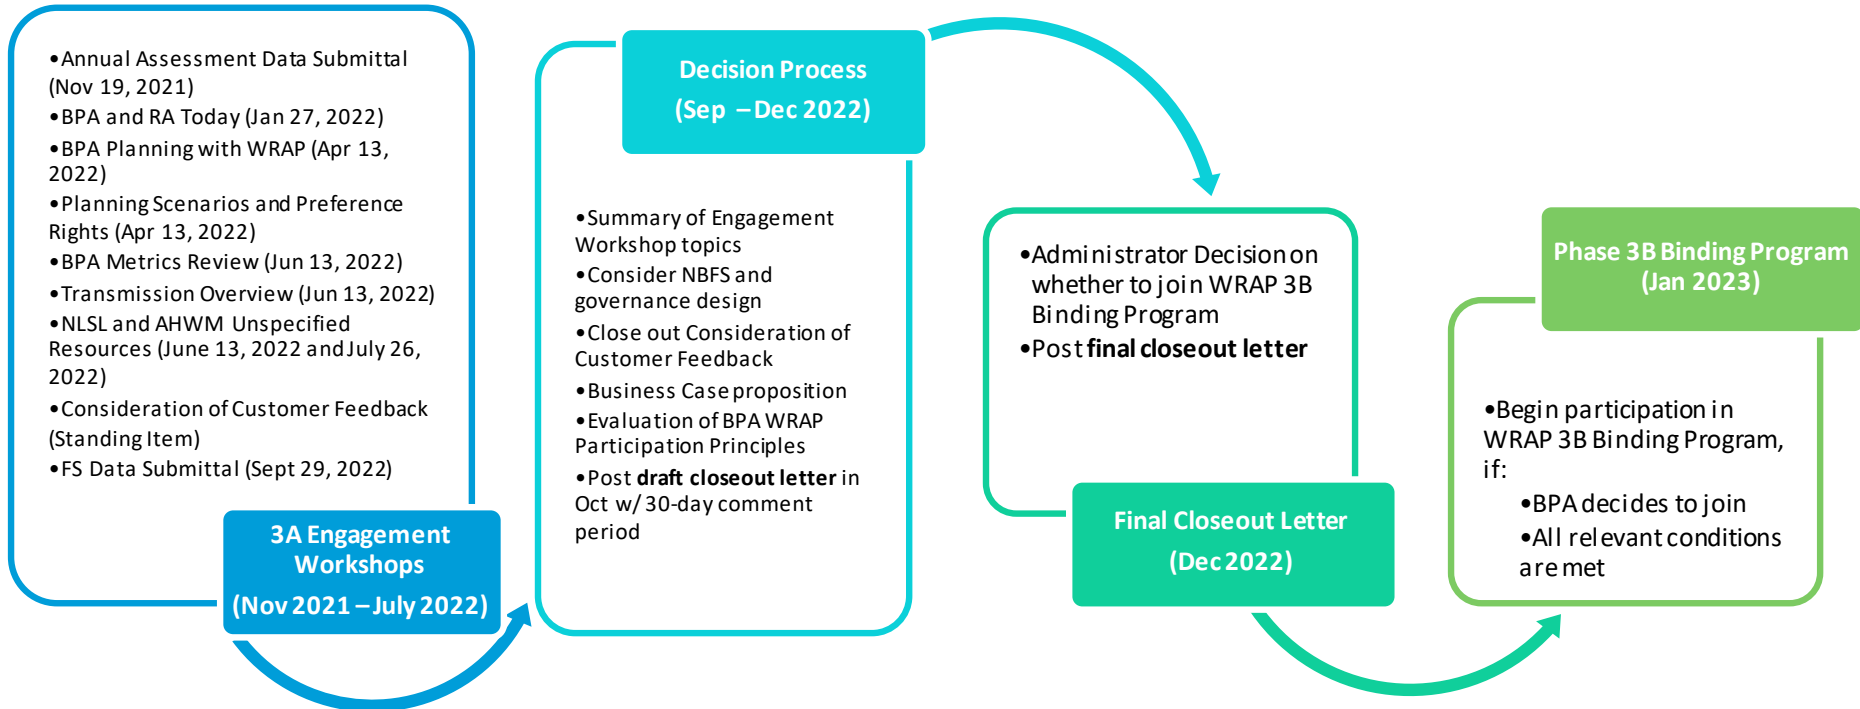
•Annual Assessment Data Submittal (Nov 19, 2021)
•BPA and RA Today (Jan 27, 2022)
•BPA Planning with WRAP (Apr 13, 2022)
•Planning Scenarios and Preference Rights (Apr 13, 2022)
•BPA Metrics Review (Jun 13, 2022)
•Transmission Overview (Jun 13, 2022)
•NLSL and AHWM Unspecified Resources (June 13, 2022 and July 26, 2022)
•Consideration of Customer Feedback (Standing Item)
•FS Data Submittal (Sept 29, 2022)

3A Engagement Workshops
(Nov 2021 – July 2022)

Decision Process
(Sep – Dec 2022)

•Summary of Engagement Workshop topics
•Consider NBFS and governance design
•Close out Consideration of Customer Feedback
•Business Case proposition
•Evaluation of BPA WRAP Participation Principles
•Post **draft closeout letter** in Oct w/ 30-day comment period

•Administrator Decision on whether to join WRAP 3B Binding Program
•Post **final closeout letter**

Final Closeout Letter
(Dec 2022)

Phase 3B Binding Program
(Jan 2023)

•Begin participation in WRAP 3B Binding Program, if:
•BPA decides to join
•All relevant conditions are met